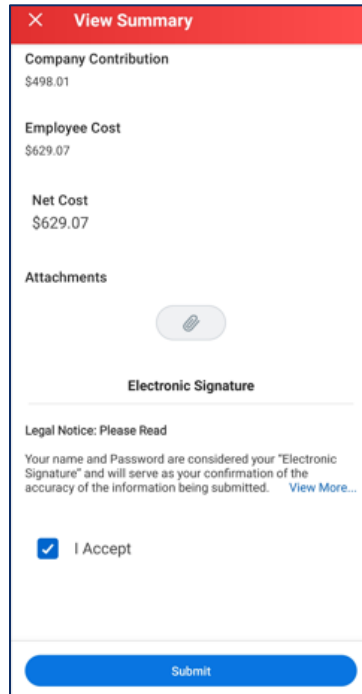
× View Summary

Company Contribution
$498.01

Employee Cost
$629.07

Net Cost
$629.07

Attachments

Electronic Signature

Legal Notice: Please Read

Your name and Password are considered your "Electronic Signature" and will serve as your confirmation of the accuracy of the information being submitted. View More...

I Accept

Submit